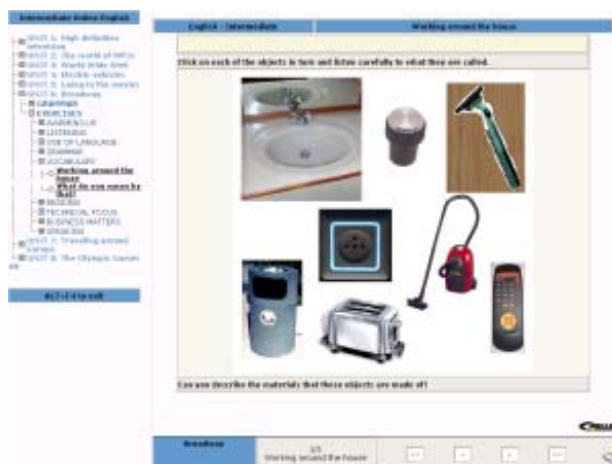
Intermediate Online English

UNIT 1: High definition television
UNIT 2: The world of MP3s
UNIT 3: World Wide Web
UNIT 4: Electric vehicles
UNIT 5: Going to the movies
UNIT 6: Broadway
Language
EXERCISES
WARM-UP
LISTENING
USE OF LANGUAGE
Grammar
VOCABULARY
Working around the house
What do you mean by that?
READING
TECHNICAL FOCUS
BUSINESS MATTERS
SPEAKING
UNIT 7: Travelling around Europe
UNIT 8: The Olympic Games

ALT+F4 to exit

English - Intermediate | Working around the house

Click on each of the objects in turn and listen carefully to what they are called.

Can you describe the materials that these objects are made of?

Broadway | 1/1 Working around the house